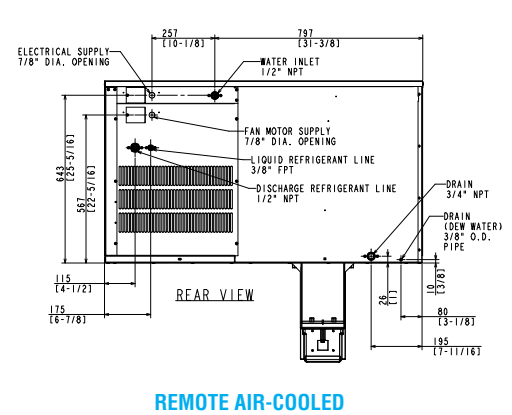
257
[10-1/8]

797
[31-3/8]

ELECTRICAL SUPPLY
7/8" DIA. OPENING

WATER INLET
1/2" NPT

FAN MOTOR SUPPLY
7/8" DIA. OPENING

LIQUID REFRIGERANT LINE
3/8" FPT

DISCHARGE REFRIGERANT LINE
1/2" NPT

643
[25-5/16]

567
[22-5/16]

DRAIN
3/4" NPT

DRAIN
(DEW WATER)
3/8" O.D.
PIPE

115
[4-1/2]

175
[6-7/8]

REAR VIEW

26
[1]

10
[3/8]

80
[3-1/8]

195
[7-11/16]

REMOTE AIR-COOLED